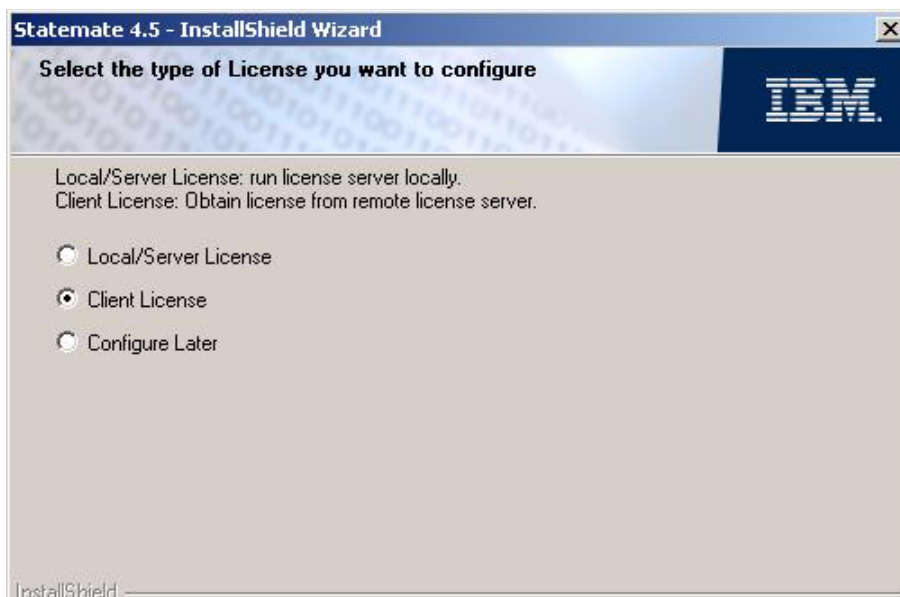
Statemate 4.5 - InstallShield Wizard

Select the type of License you want to configure

IBM

Local/Server License: run license server locally.
Client License: Obtain license from remote license server.

Local/Server License

Client License

Configure Later

InstallShield